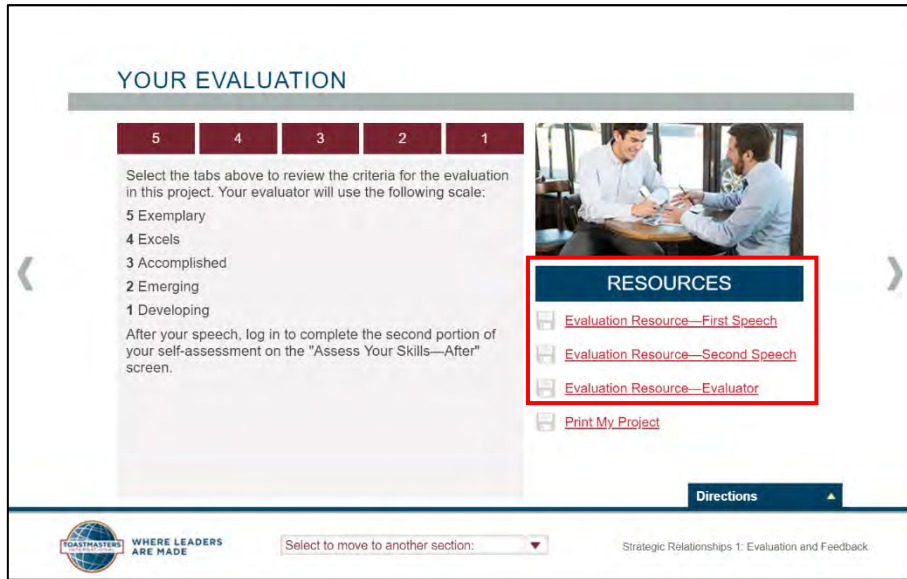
YOUR EVALUATION

5 | 4 | 3 | 2 | 1

Select the tabs above to review the criteria for the evaluation in this project. Your evaluator will use the following scale:

5 Exemplary

4 Excels

3 Accomplished

2 Emerging

1 Developing

After your speech, log in to complete the second portion of your self-assessment on the "Assess Your Skills—After" screen.

RESOURCES

Evaluation Resource—First Speech

Evaluation Resource—Second Speech

Evaluation Resource—Evaluator

Print My Project

Directions

TOASTMASTERS INTERNATIONAL

WHERE LEADERS ARE MADE

Select to move to another section:

Strategic Relationships 1: Evaluation and Feedback